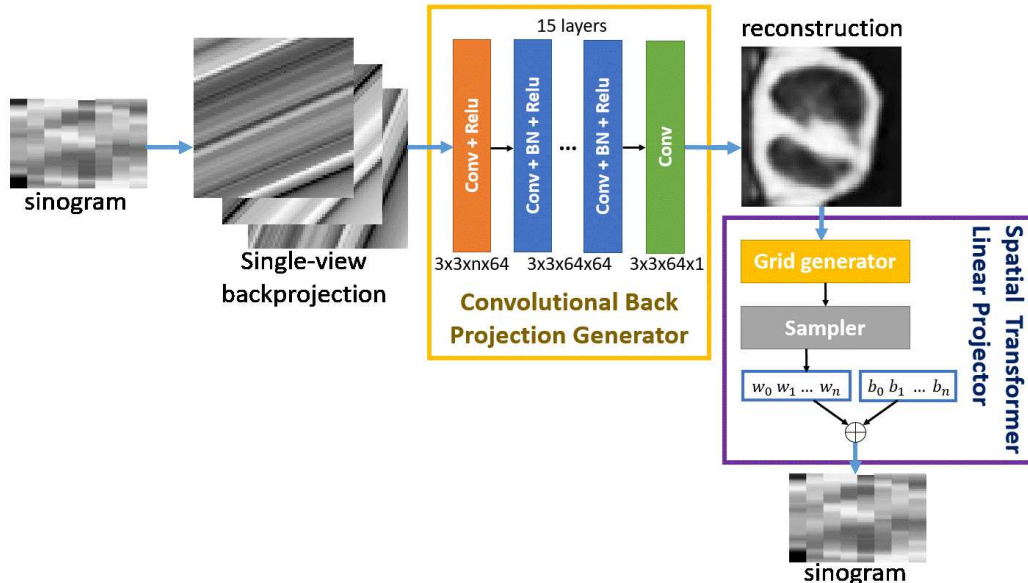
sinogram

Single-view backprojection

15 layers

Conv + Relu

Conv + BN + Relu

...

Conv + BN + Relu

Conv

3x3xnx64

3x3x64x64

3x3x64x1

Convolutional Back Projection Generator

reconstruction

Spatial Transformer Linear Projector

Grid generator

Sampler

$w_0\ w_1\ \dots\ w_n$

$b_0\ b_1\ \dots\ b_n$

$\oplus$

sinogram